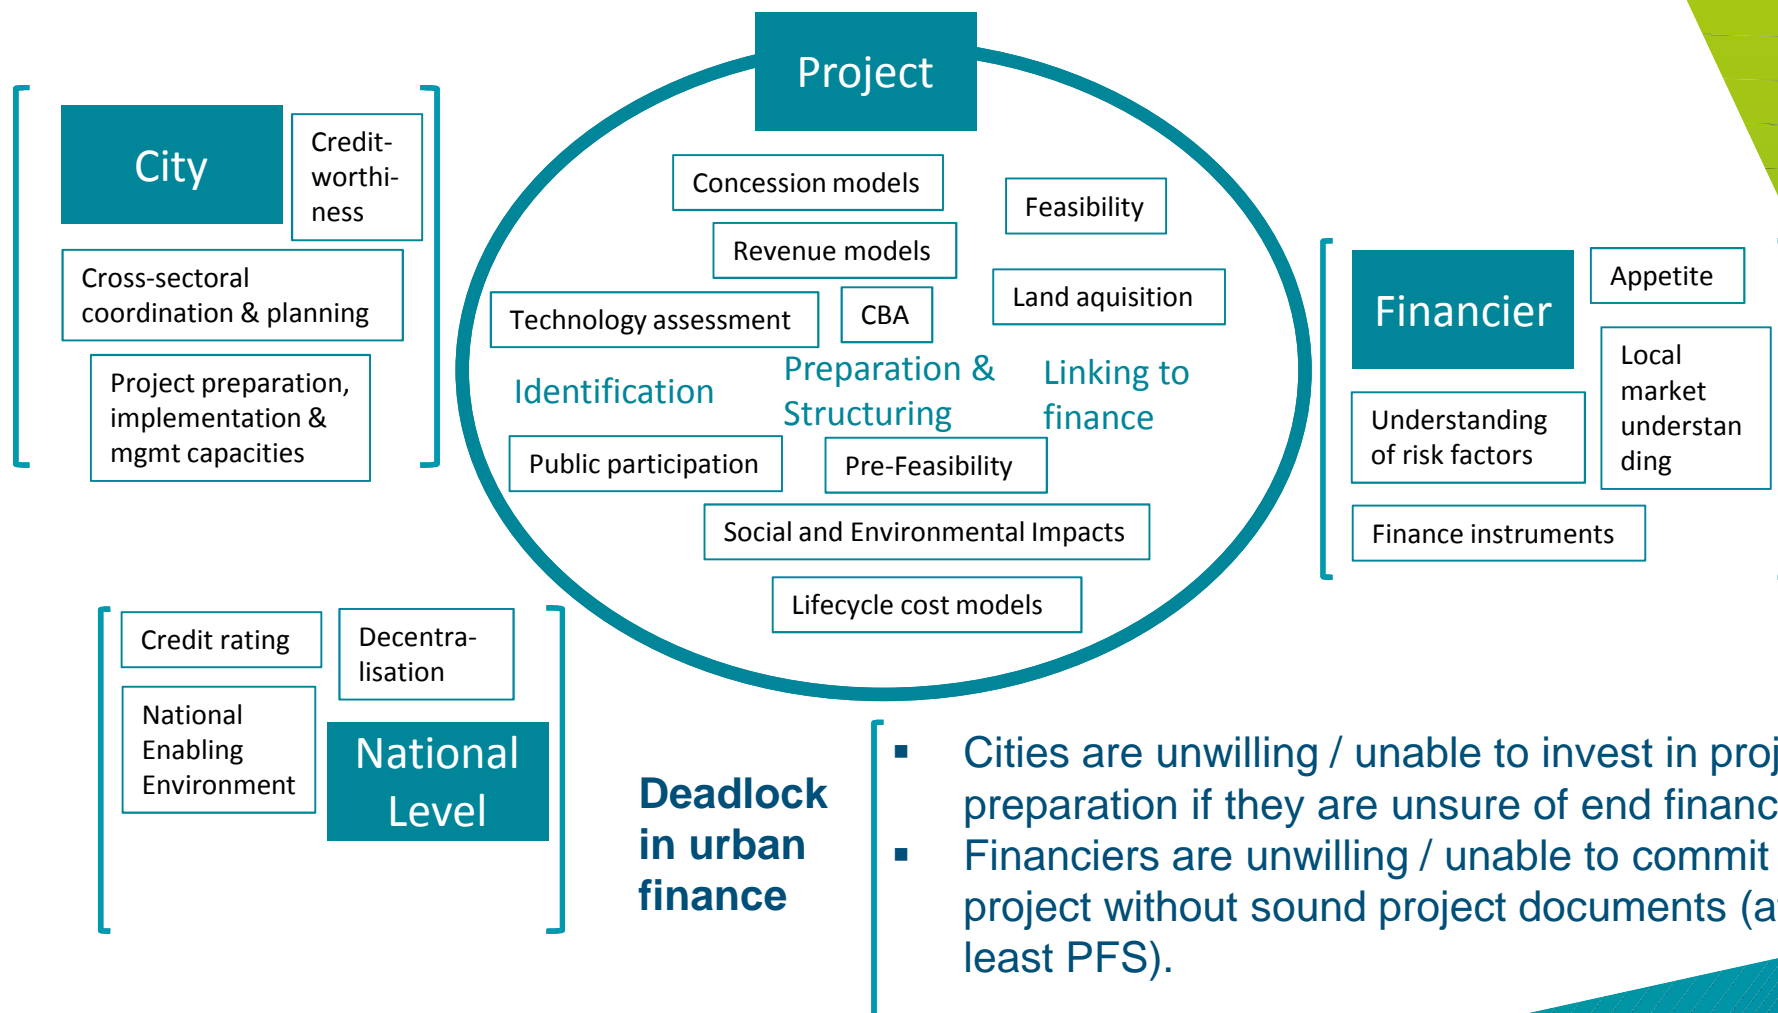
City

Credit-worthiness

Cross-sectoral coordination & planning

Project preparation, implementation & mgmt capacities

Project

Concession models

Feasibility

Revenue models

Land aquisition

Technology assessment

CBA

Identification

Preparation & Structuring

Linking to finance

Public participation

Pre-Feasibility

Social and Environmental Impacts

Lifecycle cost models

Financier

Appetite

Local market understanding

Understanding of risk factors

Finance instruments

Credit rating

Decentralisation

National Enabling Environment

National Level

Deadlock in urban finance

▪ Cities are unwilling / unable to invest in proj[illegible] preparation if they are unsure of end financ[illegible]

▪ Financiers are unwilling / unable to commit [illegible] project without sound project documents (a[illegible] least PFS).